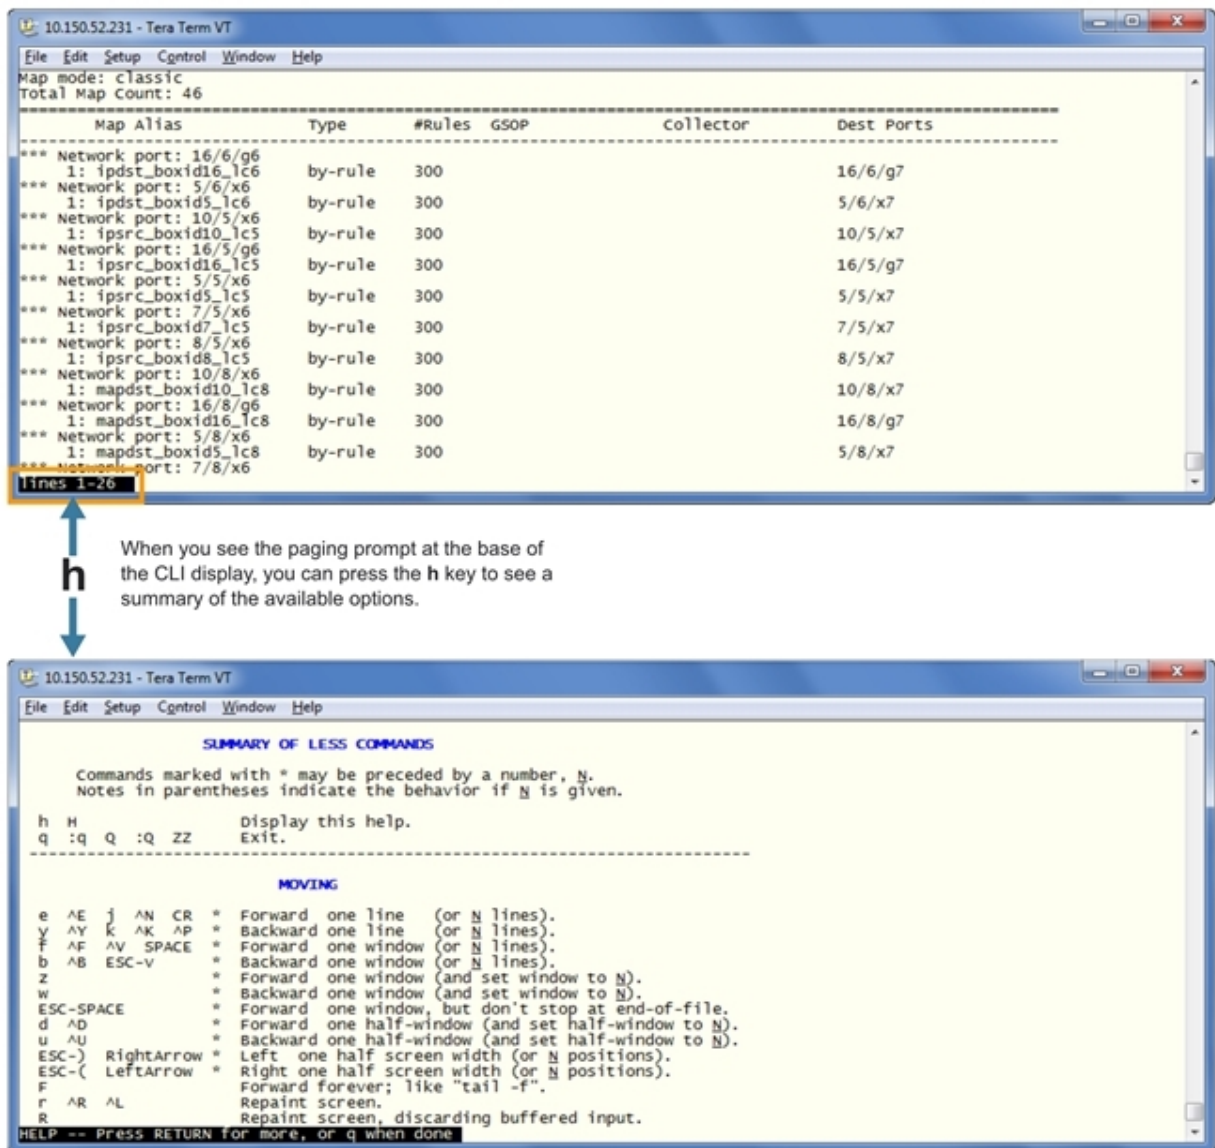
10.150.52.231 - Tera Term VT

File Edit Setup Control Window Help

Map mode: classic
Total Map Count: 46

| Map Alias | Type | #Rules | GSOP | Collector | Dest Ports |
|---|---|---|---|---|---|
| *** Network port: 16/6/g6 | | | | | |
| 1: ipdst_boxid16_lc6 | by-rule | 300 | | | 16/6/g7 |
| *** Network port: 5/6/x6 | | | | | |
| 1: ipdst_boxid5_lc6 | by-rule | 300 | | | 5/6/x7 |
| *** Network port: 10/5/x6 | | | | | |
| 1: ipsrc_boxid10_lc5 | by-rule | 300 | | | 10/5/x7 |
| *** Network port: 16/5/g6 | | | | | |
| 1: ipsrc_boxid16_lc5 | by-rule | 300 | | | 16/5/g7 |
| *** Network port: 5/5/x6 | | | | | |
| 1: ipsrc_boxid5_lc5 | by-rule | 300 | | | 5/5/x7 |
| *** Network port: 7/5/x6 | | | | | |
| 1: ipsrc_boxid7_lc5 | by-rule | 300 | | | 7/5/x7 |
| *** Network port: 8/5/x6 | | | | | |
| 1: ipsrc_boxid8_lc5 | by-rule | 300 | | | 8/5/x7 |
| *** Network port: 10/8/x6 | | | | | |
| 1: mapdst_boxid10_lc8 | by-rule | 300 | | | 10/8/x7 |
| *** Network port: 16/8/g6 | | | | | |
| 1: mapdst_boxid16_lc8 | by-rule | 300 | | | 16/8/g7 |
| *** Network port: 5/8/x6 | | | | | |
| 1: mapdst_boxid5_lc8 | by-rule | 300 | | | 5/8/x7 |
| *** Network port: 7/8/x6 | | | | | |

lines 1-26

h

When you see the paging prompt at the base of the CLI display, you can press the **h** key to see a summary of the available options.

10.150.52.231 - Tera Term VT

File Edit Setup Control Window Help

SUMMARY OF LESS COMMANDS

Commands marked with * may be preceded by a number, N.
Notes in parentheses indicate the behavior if N is given.

h H Display this help.
q :q Q :Q ZZ Exit.

MOVING

e ^E j ^N CR * Forward one line (or N lines).
y ^Y k ^K ^P * Backward one line (or N lines).
f ^F ^V SPACE * Forward one window (or N lines).
b ^B ESC-v * Backward one window (or N lines).
z * Forward one window (and set window to N).
w * Backward one window (and set window to N).
ESC-SPACE * Forward one window, but don't stop at end-of-file.
d ^D * Forward one half-window (and set half-window to N).
u ^U * Backward one half-window (and set half-window to N).
ESC-) RightArrow * Left one half screen width (or N positions).
ESC-( LeftArrow * Right one half screen width (or N positions).
F Forward forever; like "tail -f".
r ^R ^L Repaint screen.
R Repaint screen, discarding buffered input.
HELP -- Press RETURN for more, or q when done